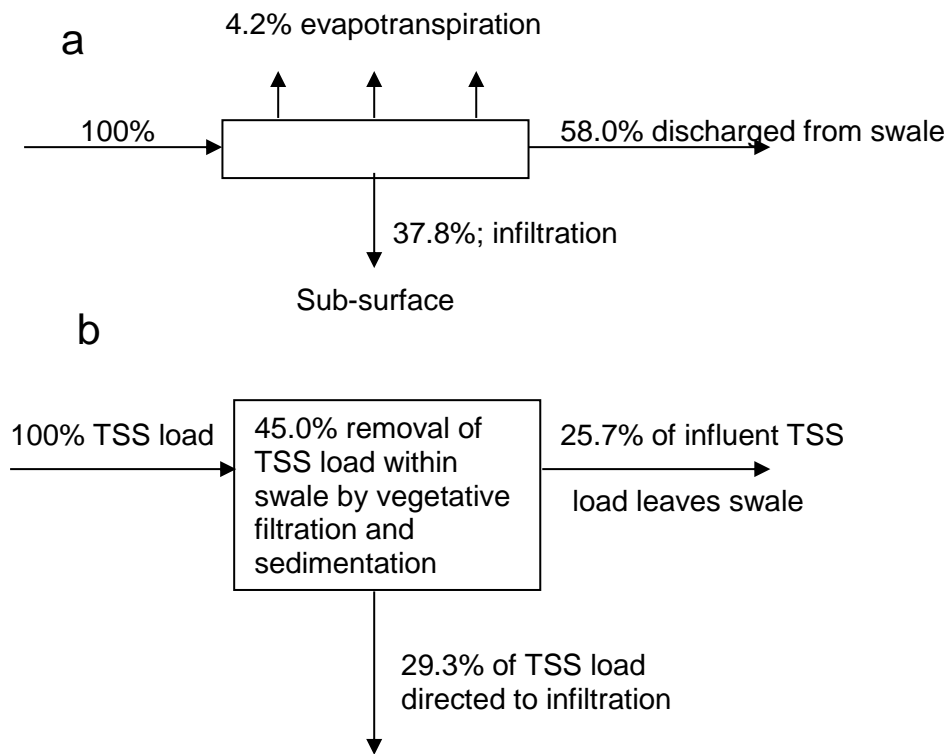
a

4.2% evapotranspiration

100%

58.0% discharged from swale

37.8%; infiltration

Sub-surface

b

100% TSS load

45.0% removal of TSS load within swale by vegetative filtration and sedimentation

25.7% of influent TSS load leaves swale

29.3% of TSS load directed to infiltration